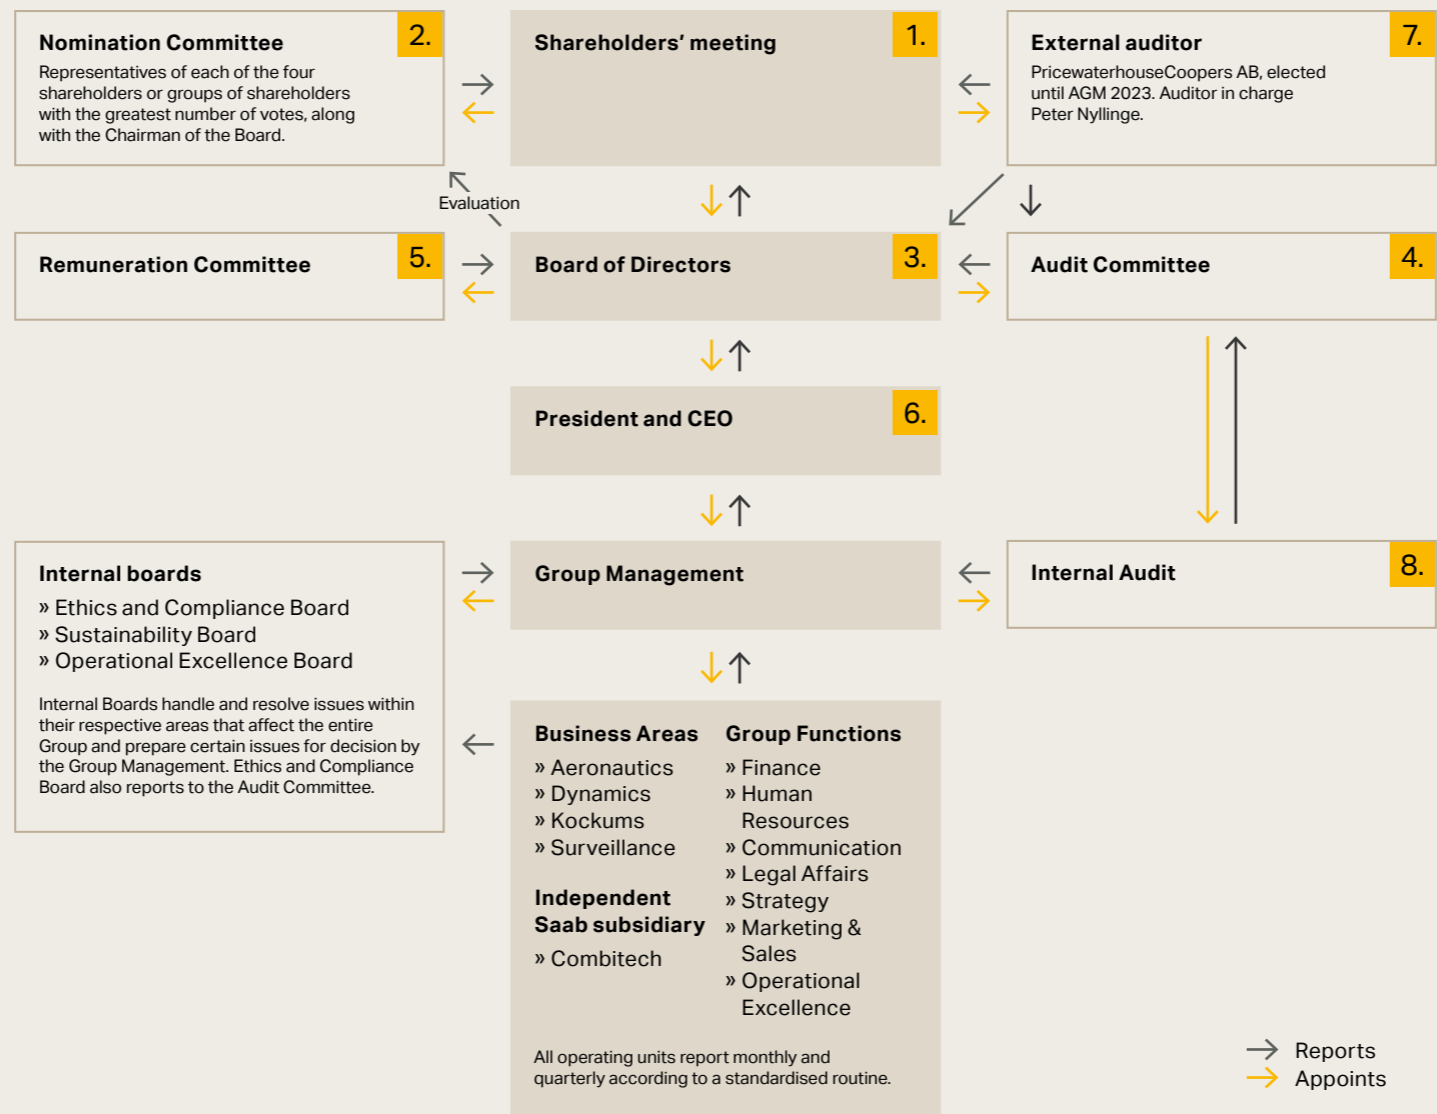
Nomination Committee
2.
Representatives of each of the four shareholders or groups of shareholders with the greatest number of votes, along with the Chairman of the Board.

Shareholders' meeting
1.

External auditor
7.
PricewaterhouseCoopers AB, elected until AGM 2023. Auditor in charge Peter Nyllinge.

Evaluation

Remuneration Committee
5.

Board of Directors
3.

Audit Committee
4.

President and CEO
6.

Internal boards
» Ethics and Compliance Board
» Sustainability Board
» Operational Excellence Board

Internal Boards handle and resolve issues within their respective areas that affect the entire Group and prepare certain issues for decision by the Group Management. Ethics and Compliance Board also reports to the Audit Committee.

Group Management

Internal Audit
8.

Business Areas
» Aeronautics
» Dynamics
» Kockums
» Surveillance

Independent Saab subsidiary
» Combitech

Group Functions
» Finance
» Human Resources
» Communication
» Legal Affairs
» Strategy
» Marketing & Sales
» Operational Excellence

All operating units report monthly and quarterly according to a standardised routine.

Reports
Appoints